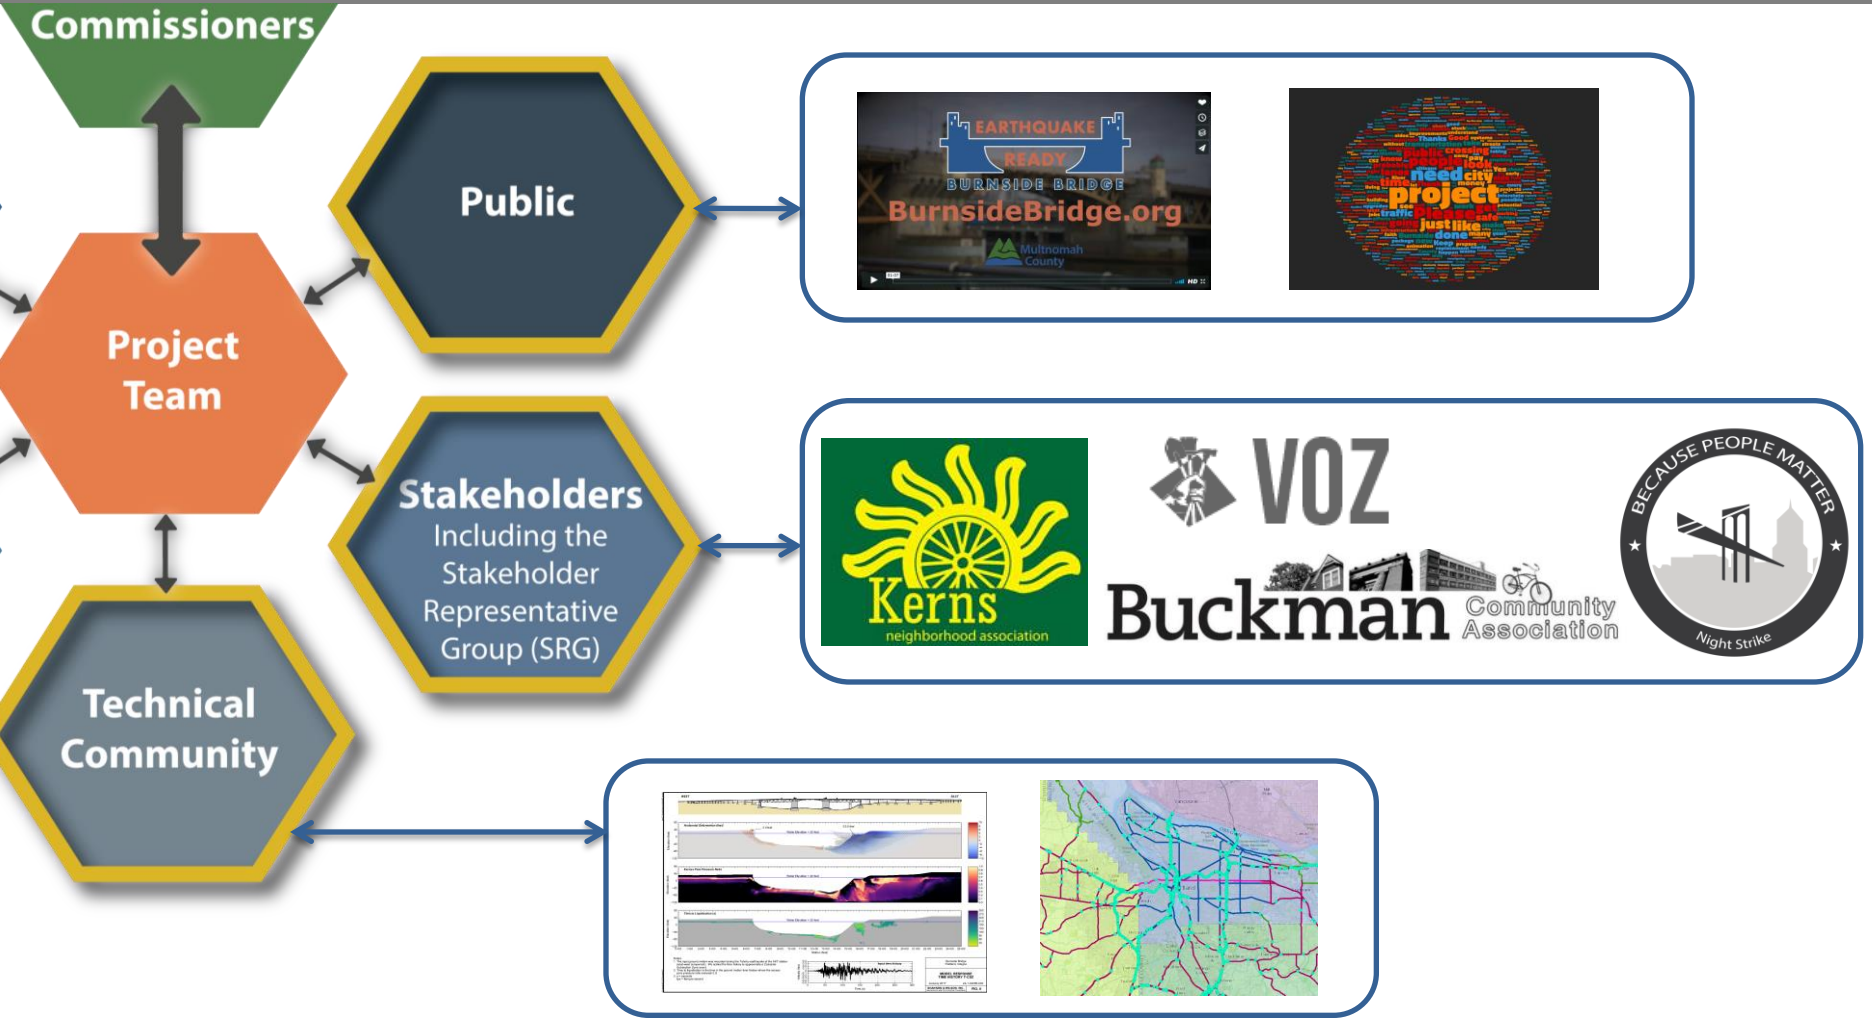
Commissioners

Public

Project Team

Stakeholders
Including the Stakeholder Representative Group (SRG)

Technical Community

EARTHQUAKE READY
BURNSIDE BRIDGE
BurnsideBridge.org
Multnomah County

need city
project
Please
just like
done

Kerns
neighborhood association

VOZ

Buckman Community Association

BECAUSE PEOPLE MATTER
Night Strike